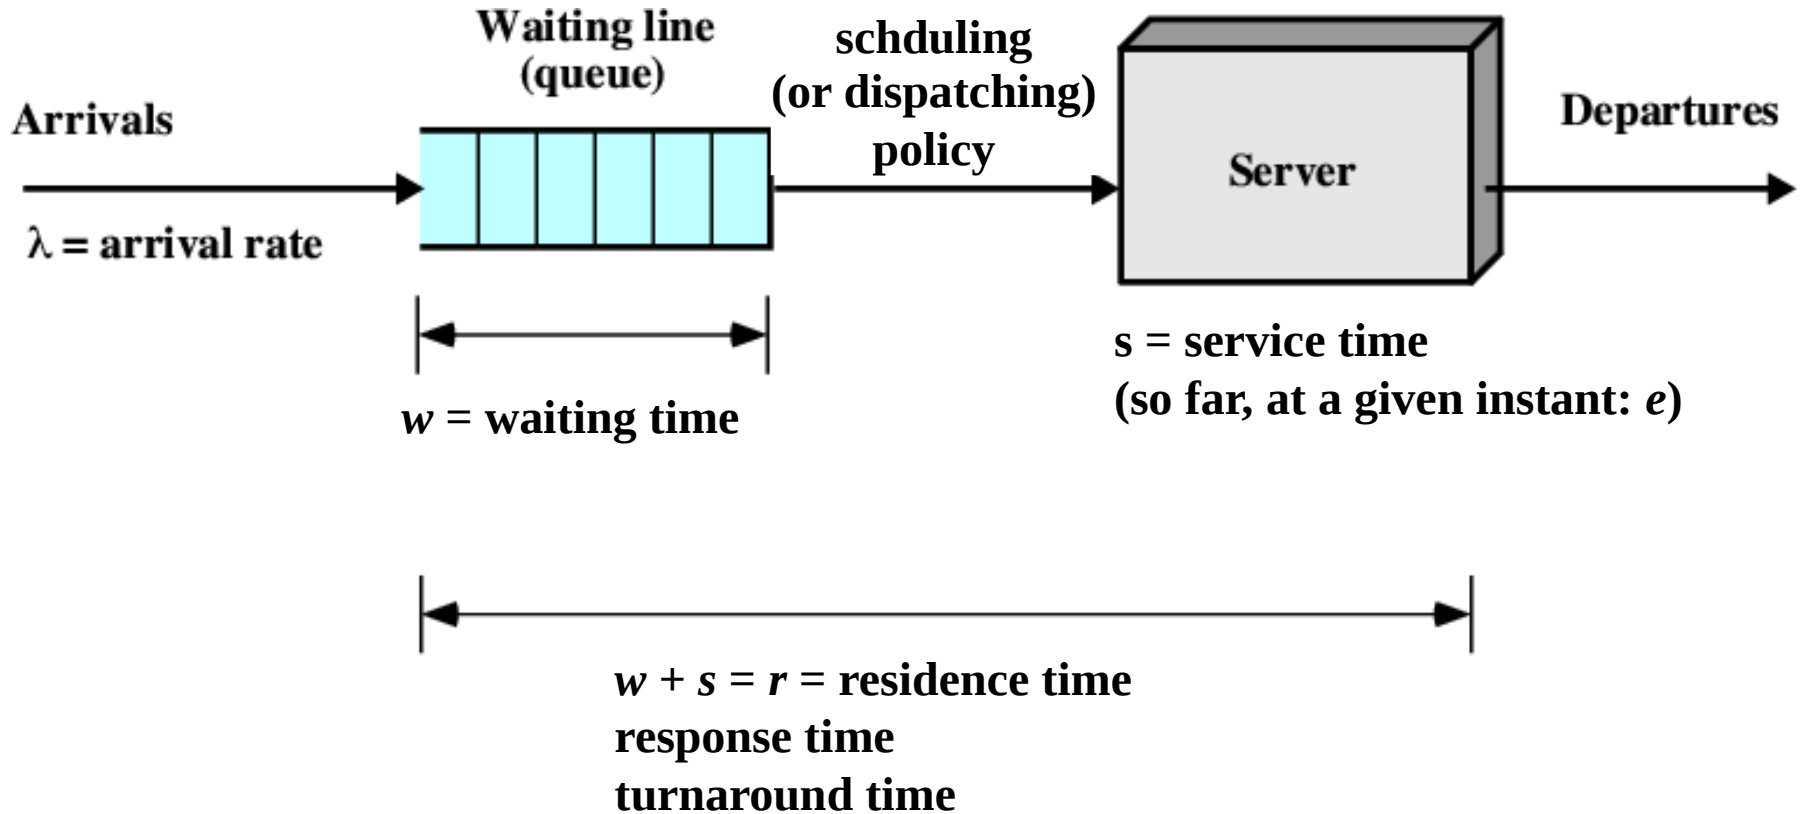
Waiting line (queue)

schduling (or dispatching) policy

Arrivals

$\lambda$ = arrival rate

Server

Departures

s = service time
(so far, at a given instant: *e*)

*w* = waiting time

*w* + *s* = *r* = residence time
response time
turnaround time